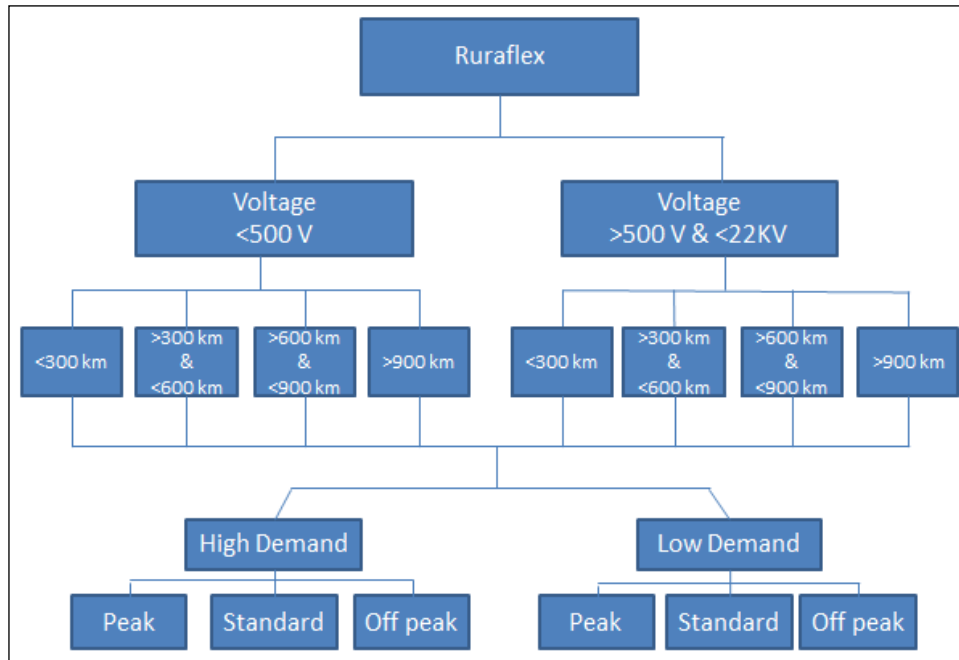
Ruraflex

Voltage
<500 V

Voltage
>500 V & <22KV

<300 km

>300 km
&
<600 km

>600 km
&
<900 km

>900 km

<300 km

>300 km
&
<600 km

>600 km
&
<900 km

>900 km

High Demand

Low Demand

Peak

Standard

Off peak

Peak

Standard

Off peak